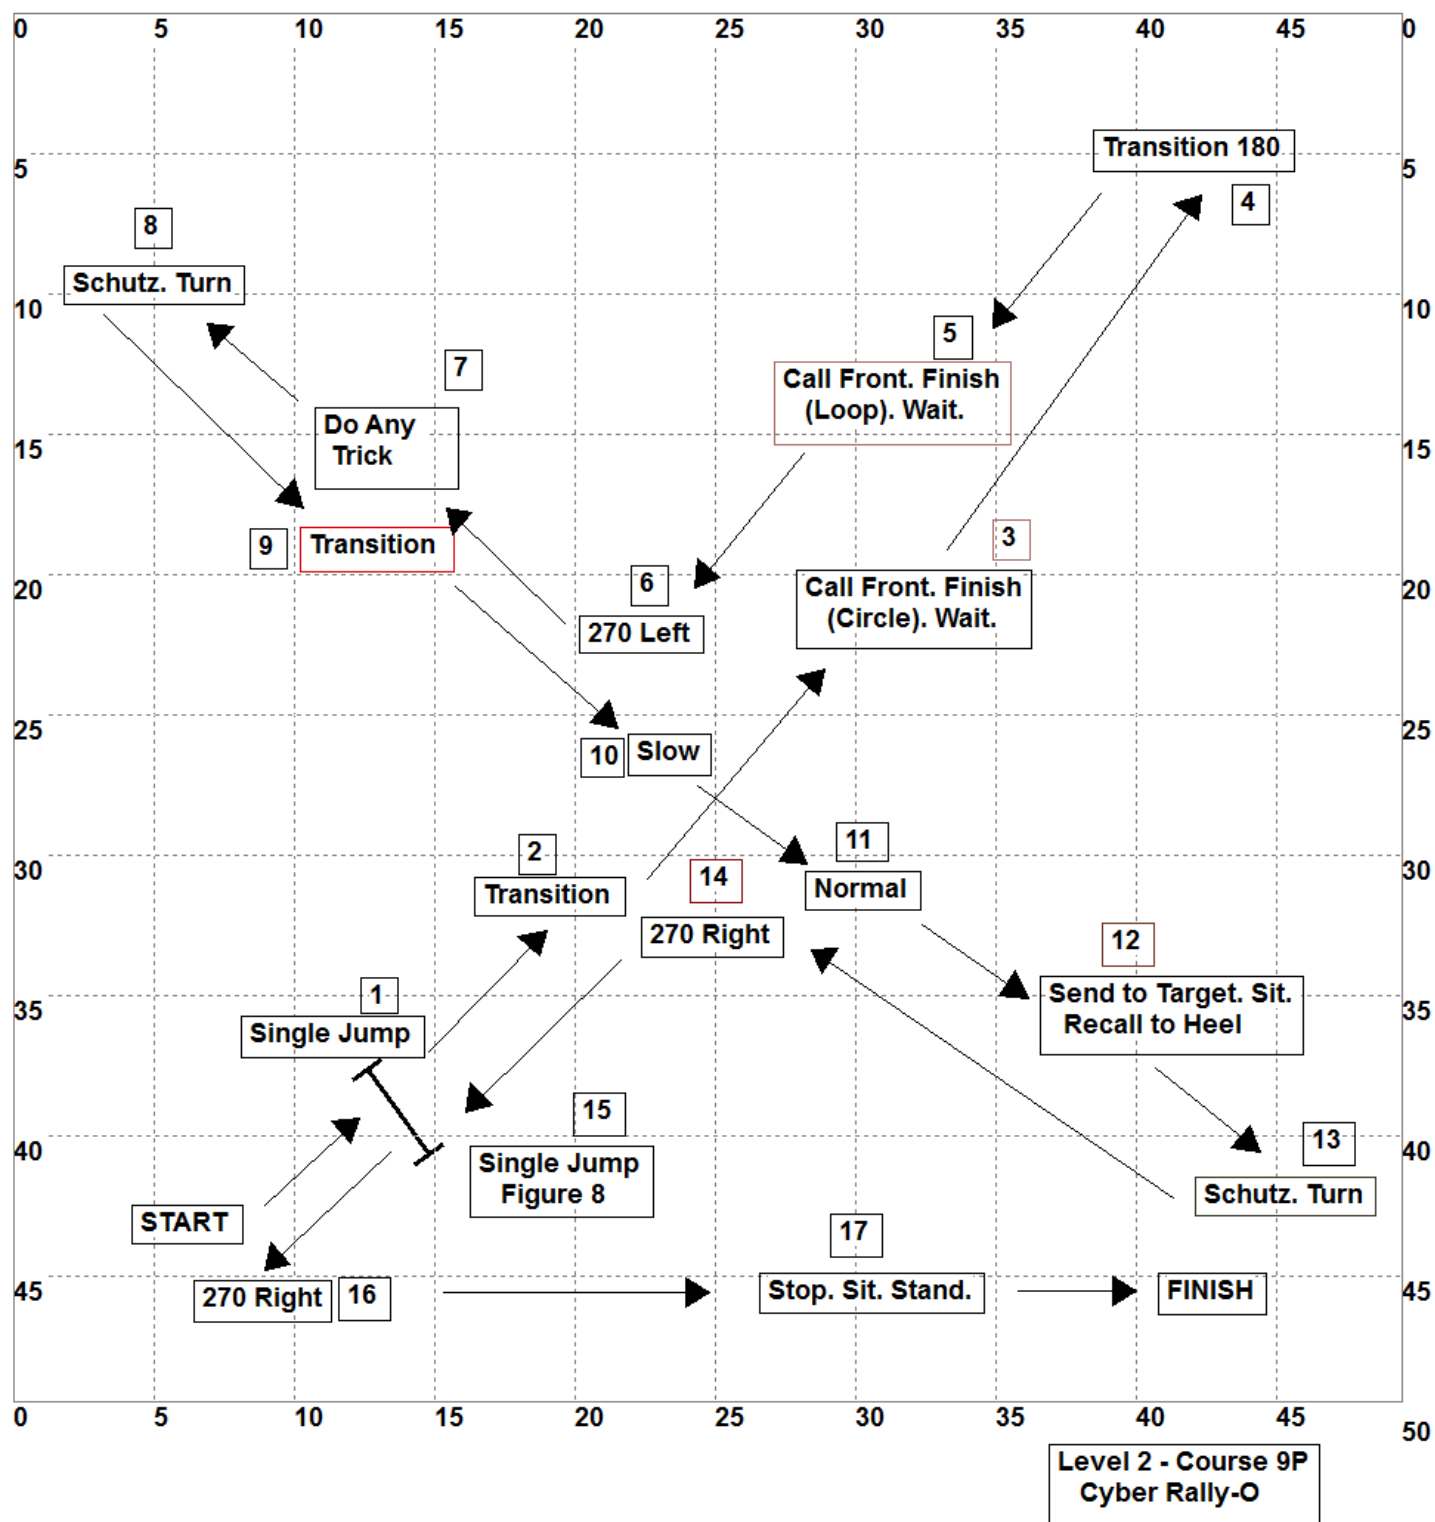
0 5 10 15 20 25 30 35 40 45 0

5
10
15
20
25
30
35
40
45

Transition 180
4
8
Schutz. Turn
5
7
Call Front. Finish (Loop). Wait.
Do Any Trick
3
9
Transition
6
Call Front. Finish (Circle). Wait.
270 Left
10
Slow
11
2
14
Normal
Transition
270 Right
12
1
Send to Target. Sit. Recall to Heel
Single Jump
15
13
Single Jump Figure 8
START
Schutz. Turn
17
270 Right
16
Stop. Sit. Stand.
FINISH

0 5 10 15 20 25 30 35 40 45 50

Level 2 - Course 9P
Cyber Rally-O